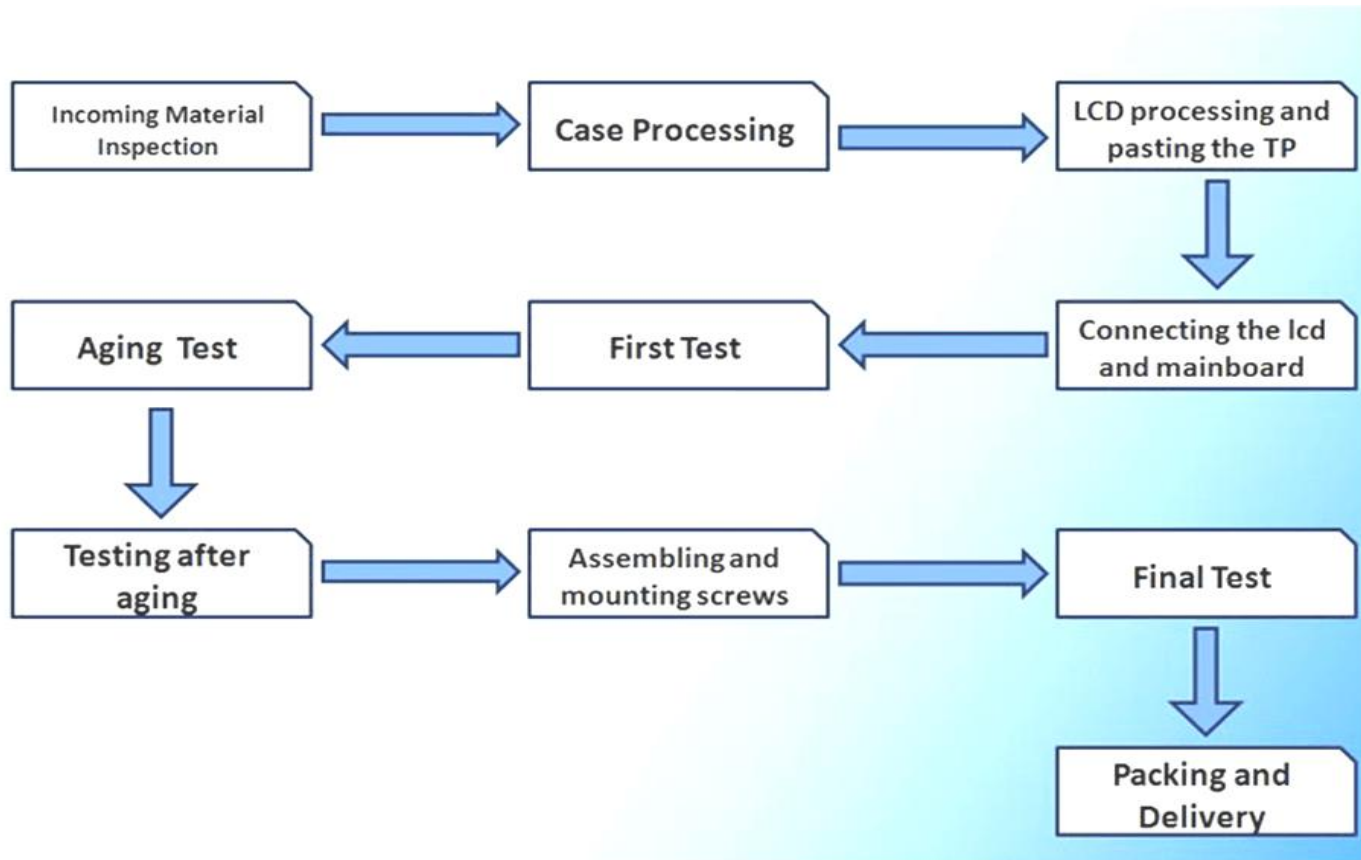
Incoming Material Inspection

Case Processing

LCD processing and pasting the TP

Aging Test

First Test

Connecting the lcd and mainboard

Testing after aging

Assembling and mounting screws

Final Test

Packing and Delivery